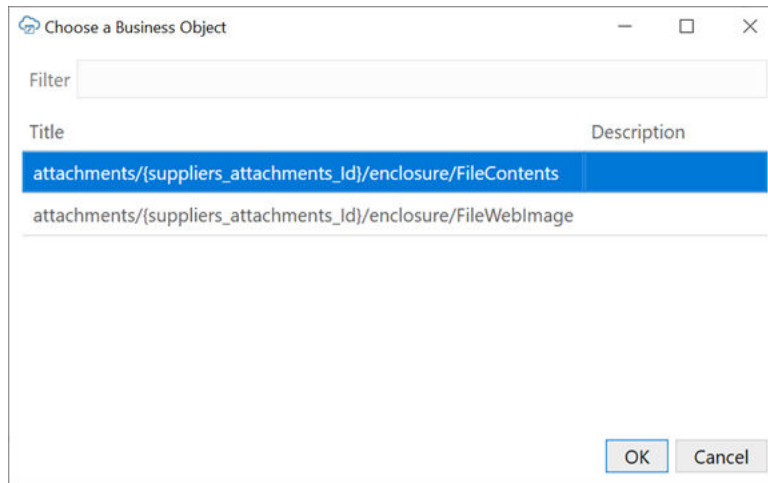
Choose a Business Object

Filter

| Title | Description |
|---|---|
| attachments/{suppliers_attachments_Id}/enclosure/FileContents | |
| attachments/{suppliers_attachments_Id}/enclosure/FileWebImage | |

OK
Cancel